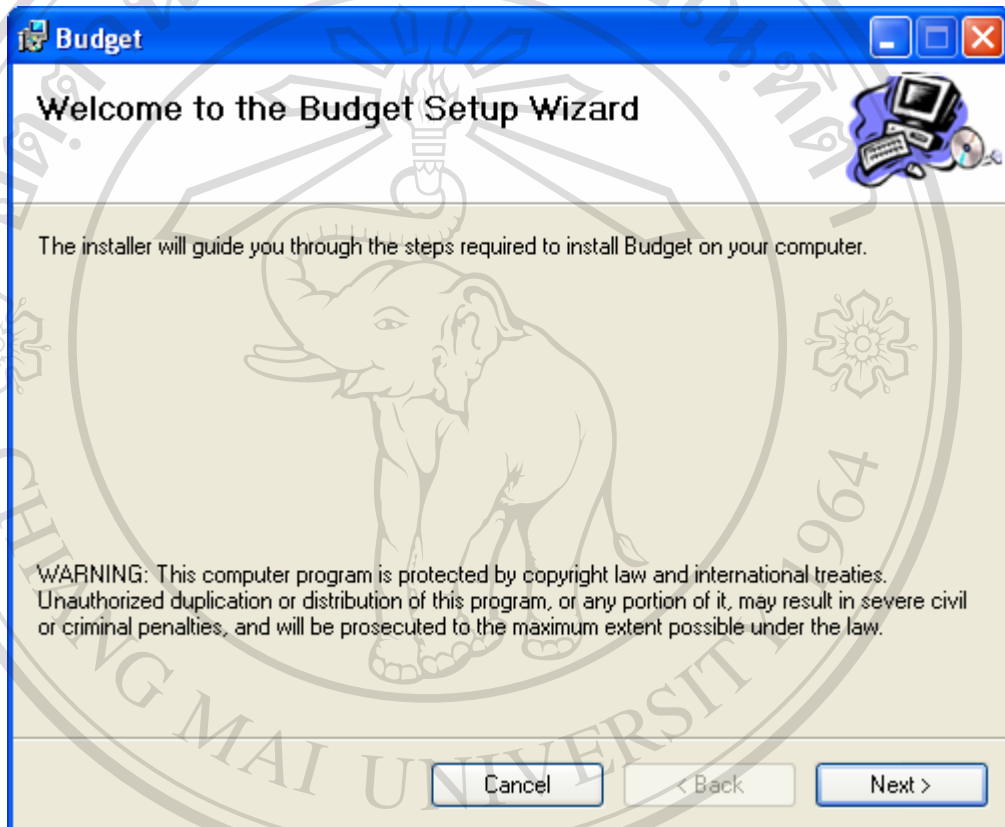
Budget

Welcome to the Budget Setup Wizard

The installer will guide you through the steps required to install Budget on your computer.

WARNING: This computer program is protected by copyright law and international treaties. Unauthorized duplication or distribution of this program, or any portion of it, may result in severe civil or criminal penalties, and will be prosecuted to the maximum extent possible under the law.

Cancel
< Back
Next >

CHIANG MAI UNIVERSITY 1964